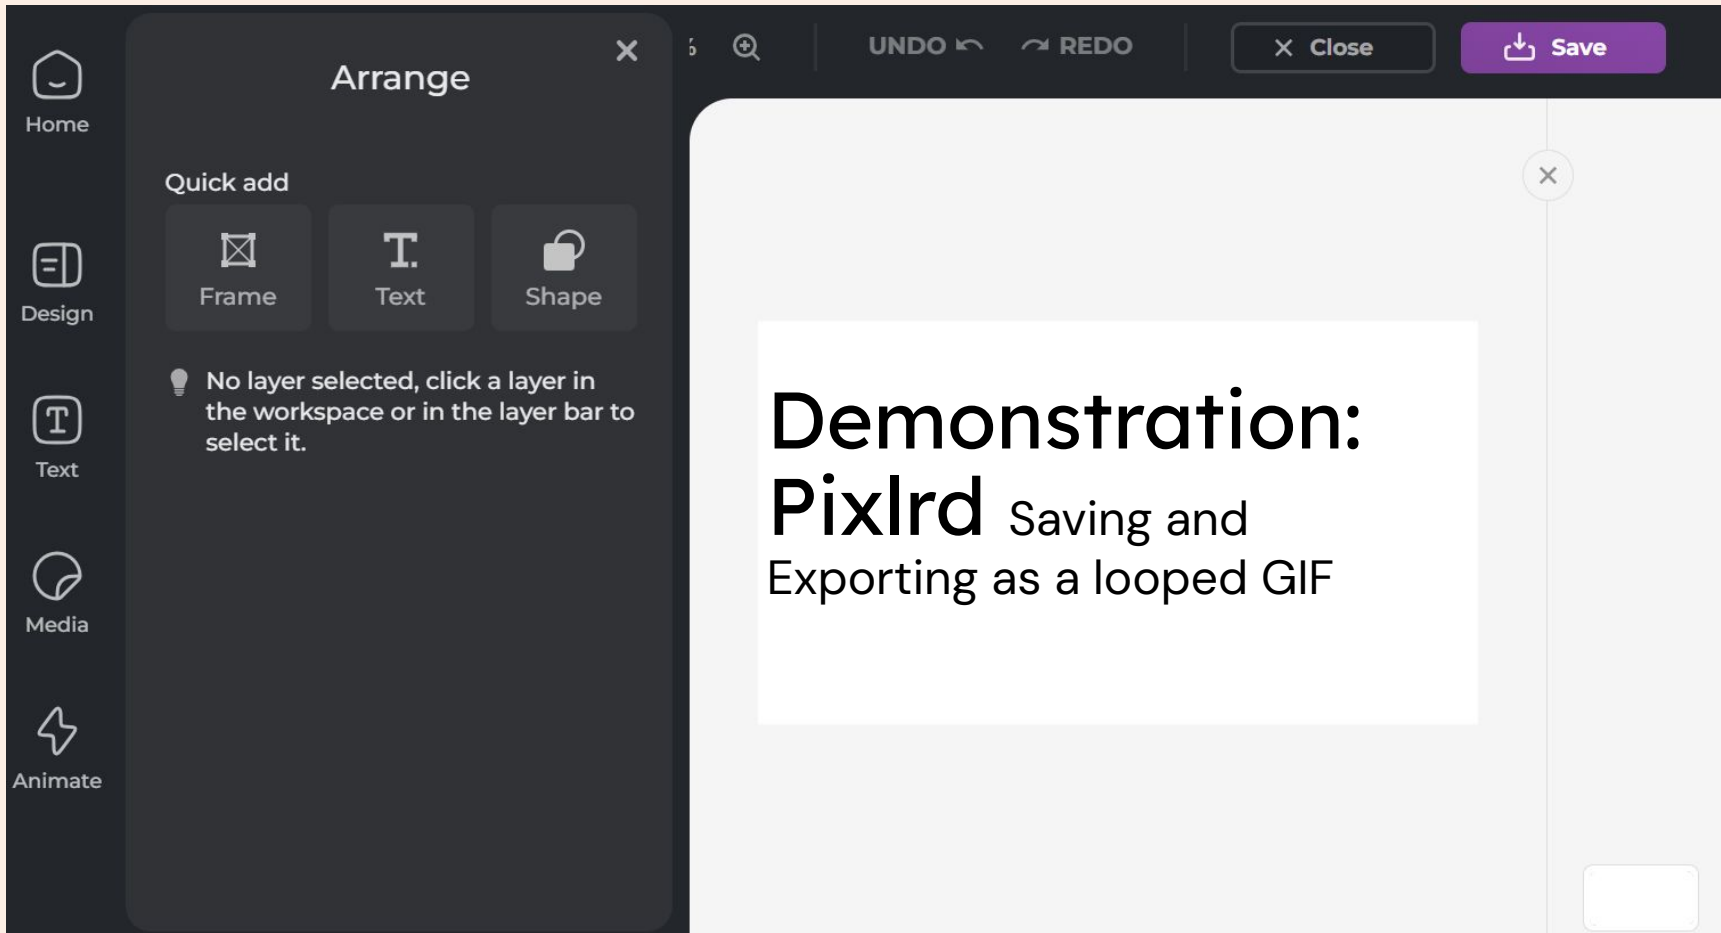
Home

Design

Text

Media

Animate

Arrange

Quick add

Frame

Text

Shape

No layer selected, click a layer in the workspace or in the layer bar to select it.

UNDO

REDO

Close

Save

Demonstration: Pixlrd Saving and Exporting as a looped GIF